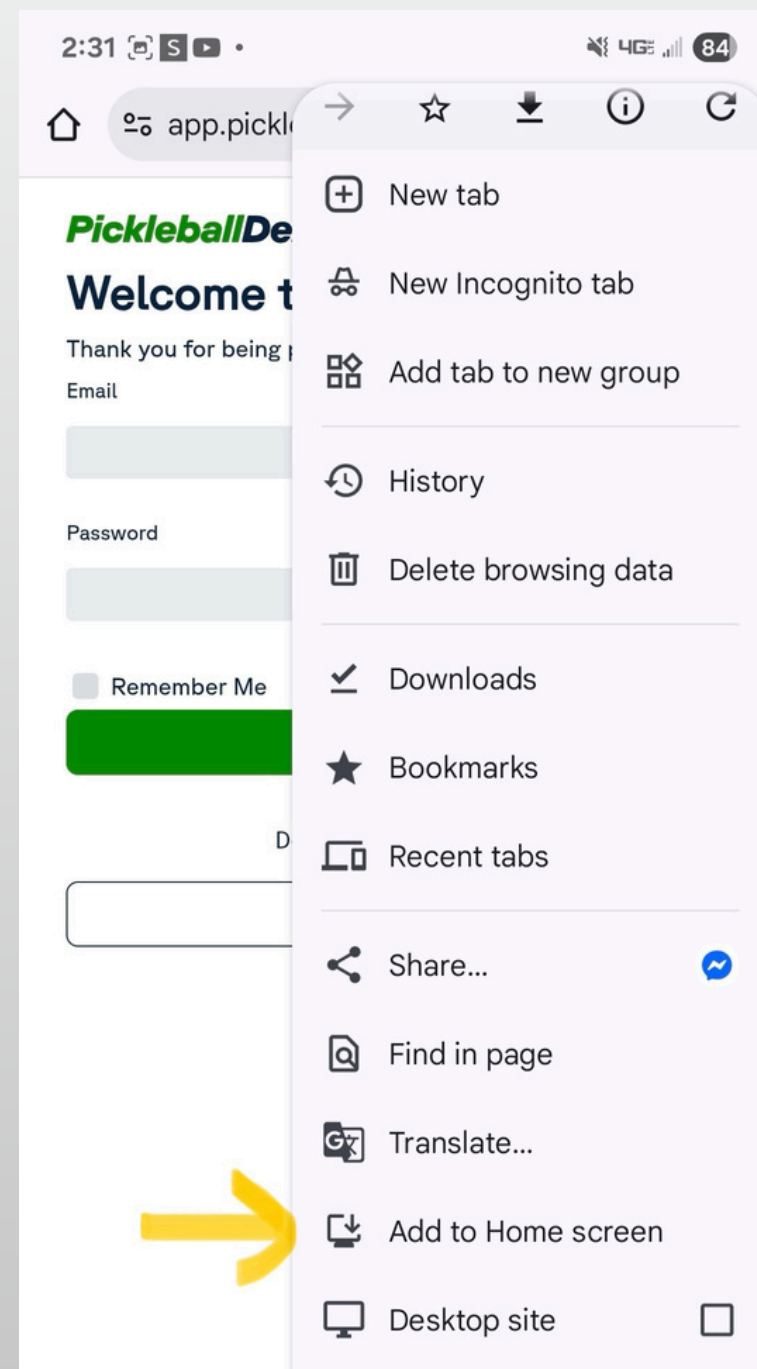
2:31 S •

4G 84

app.pickl

PickleballDe

Welcome t

Thank you for being

Email

Password

Remember Me

D

New tab

New Incognito tab

Add tab to new group

History

Delete browsing data

Downloads

Bookmarks

Recent tabs

Share...

Find in page

Translate...

Add to Home screen

Desktop site